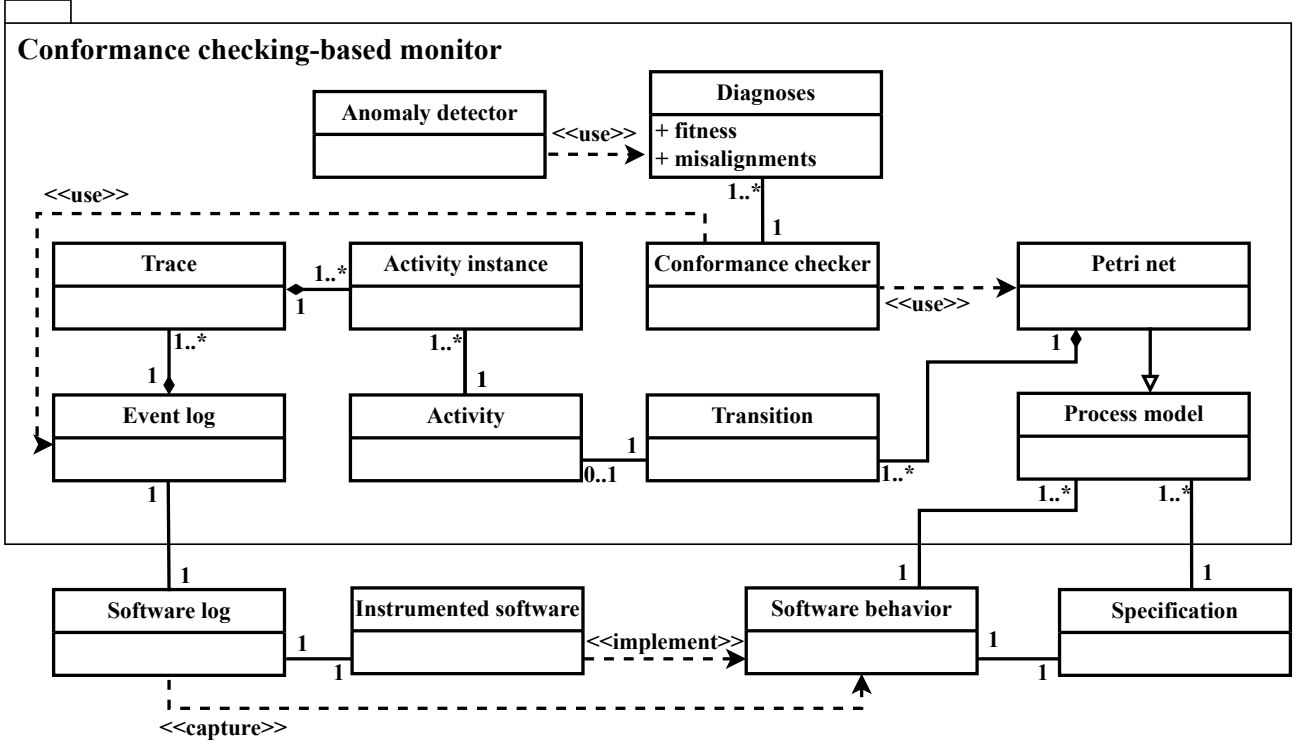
Conformance checking-based monitor

Anomaly detector

<<use>>

Diagnoses
+ fitness
+ misalignments

<<use>>

1..*

1

Trace

1..*

1

Activity instance

Conformance checker

<<use>>

Petri net

1..*

1..*

1

1

1

Event log

Activity

1

0..1

Transition

1..*

Process model

1

1..*

1..*

1

1

1

Software log

1

1

Instrumented software

<<implement>>

Software behavior

1

1

Specification

<<capture>>